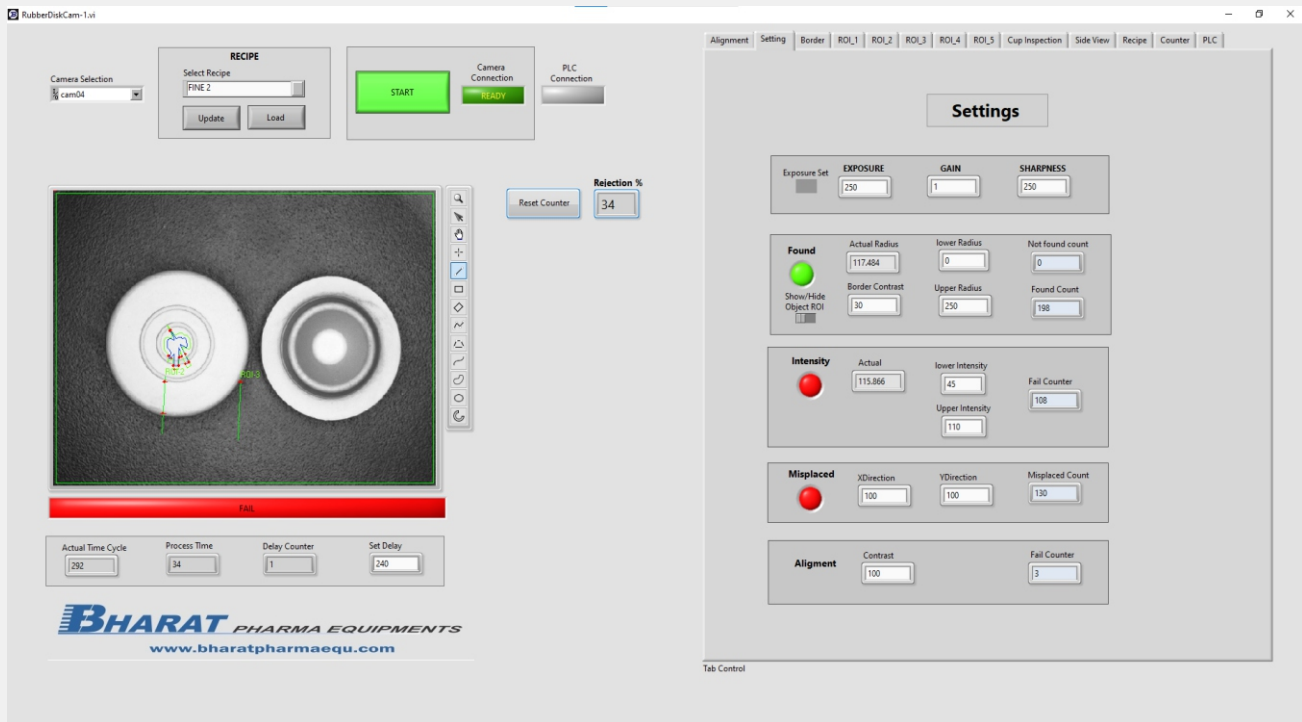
RubberDiskCam-1.vi

Camera Selection
cam04

RECIPE
Select Recipe
FINE 2
Update
Load

START
Camera Connection
READY
PLC Connection

Reset Counter
Rejection %
34

ROI-3
ROI-5

FAIL

Actual Time Cycle
292
Process Time
34
Delay Counter
1
Set Delay
240

BHARAT PHARMA EQUIPMENTS
www.bharatpharmaequ.com

Alignment | Setting | Border | ROI_1 | ROI_2 | ROI_3 | ROI_4 | ROI_5 | Cup Inspection | Side View | Recipe | Counter | PLC

Settings

Exposure Set
EXPOSURE
250
GAIN
1
SHARPNESS
250

Found
Actual Radius
117.484
lower Radius
0
Not found count
0
Show/Hide Object ROI
Border Contrast
30
Upper Radius
250
Found Count
198

Intensity
Actual
115.866
lower Intensity
45
Upper Intensity
110
Fail Counter
108

Misplaced
XDirection
100
YDirection
100
Misplaced Count
130

Aligment
Contrast
100
Fail Counter
3

Tab Control